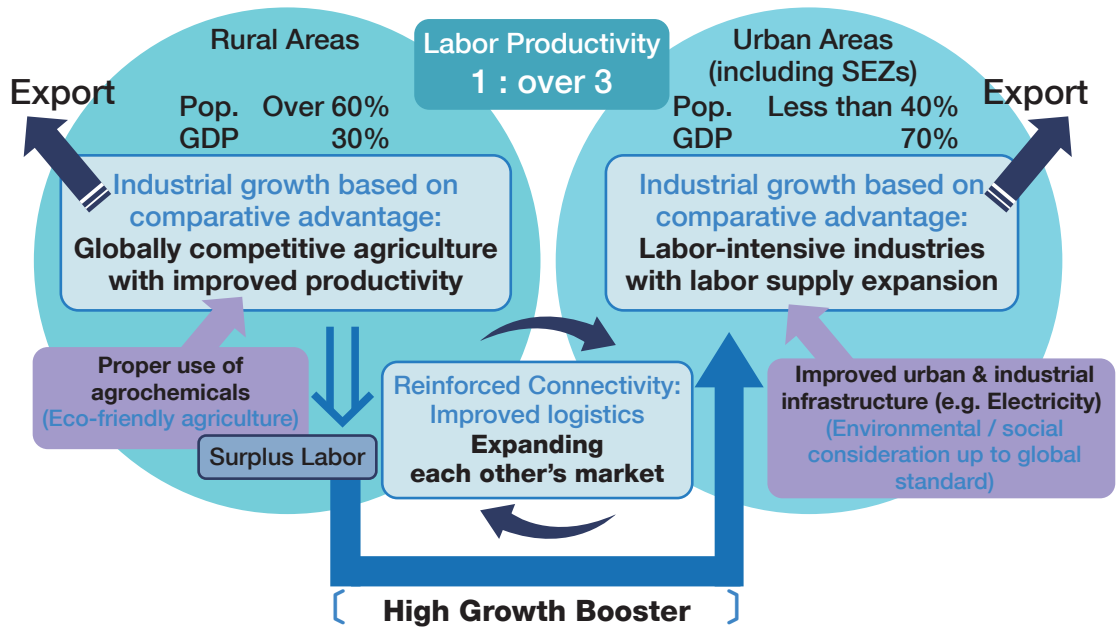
Rural Areas

Labor Productivity
1 : over 3

Urban Areas
(including SEZs)

Export

Pop. Over 60%
GDP 30%

Pop. Less than 40%
GDP 70%

Export

Industrial growth based on comparative advantage:
Globally competitive agriculture with improved productivity

Industrial growth based on comparative advantage:
Labor-intensive industries with labor supply expansion

Proper use of agrochemicals
(Eco-friendly agriculture)

Surplus Labor

Reinforced Connectivity:
Improved logistics
Expanding each other's market

Improved urban & industrial infrastructure (e.g. Electricity)
(Environmental / social consideration up to global standard)

High Growth Booster